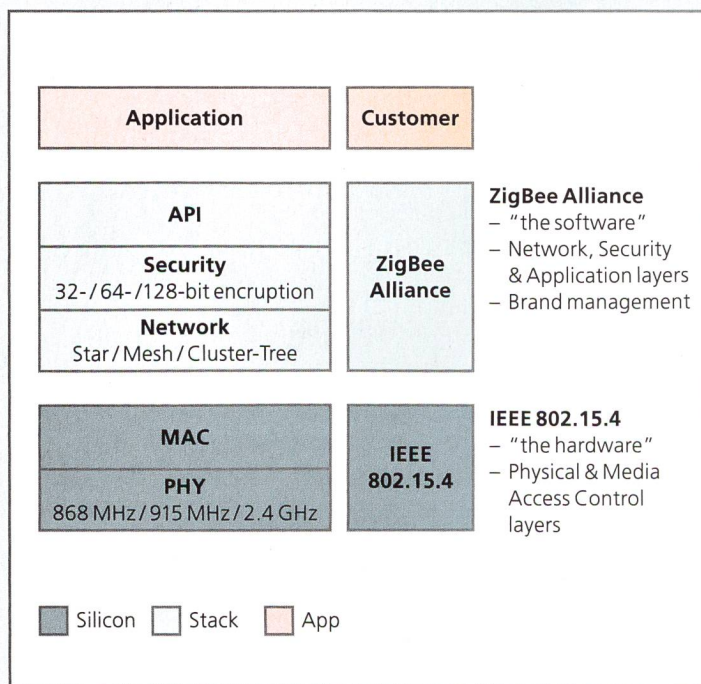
Application

Customer

API

Security
32-/64-/128-bit encruption

Network
Star/Mesh/Cluster-Tree

ZigBee Alliance

ZigBee Alliance
– "the software"
– Network, Security & Application layers
– Brand management

MAC

PHY
868 MHz/915 MHz/2.4 GHz

IEEE 802.15.4

IEEE 802.15.4
– "the hardware"
– Physical & Media Access Control layers

Silicon Stack App